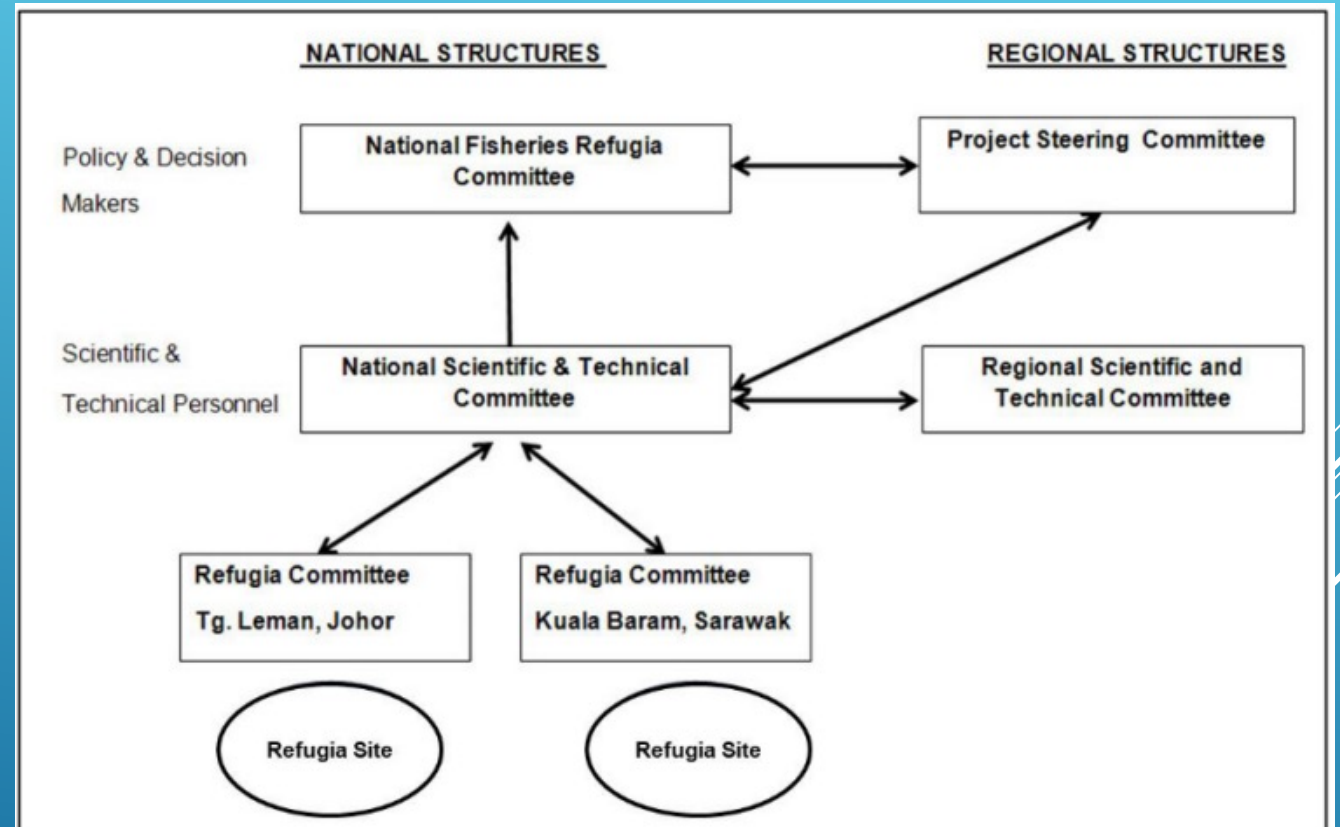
NATIONAL STRUCTURES

REGIONAL STRUCTURES

Policy & Decision Makers

National Fisheries Refugia Committee

Project Steering Committee

Scientific & Technical Personnel

National Scientific & Technical Committee

Regional Scientific and Technical Committee

Refugia Committee Tg. Leman, Johor

Refugia Committee Kuala Baram, Sarawak

Refugia Site

Refugia Site